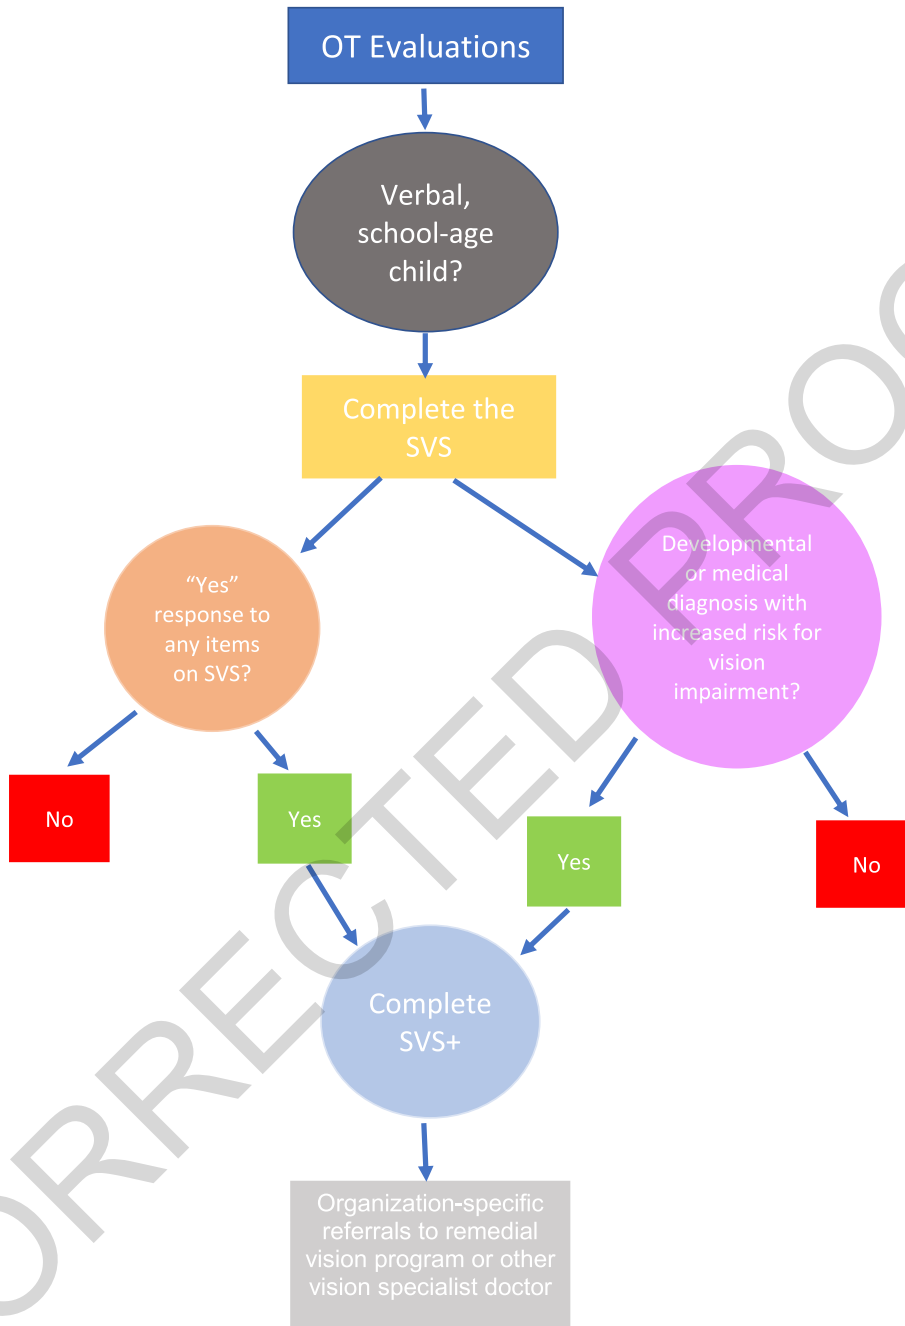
OT Evaluations

Verbal, school-age child?

Complete the SVS

"Yes" response to any items on SVS?

Developmental or medical diagnosis with increased risk for vision impairment?

No

Yes

Yes

No

Complete SVS+

Organization-specific referrals to remedial vision program or other vision specialist doctor

ORRECTED PRO